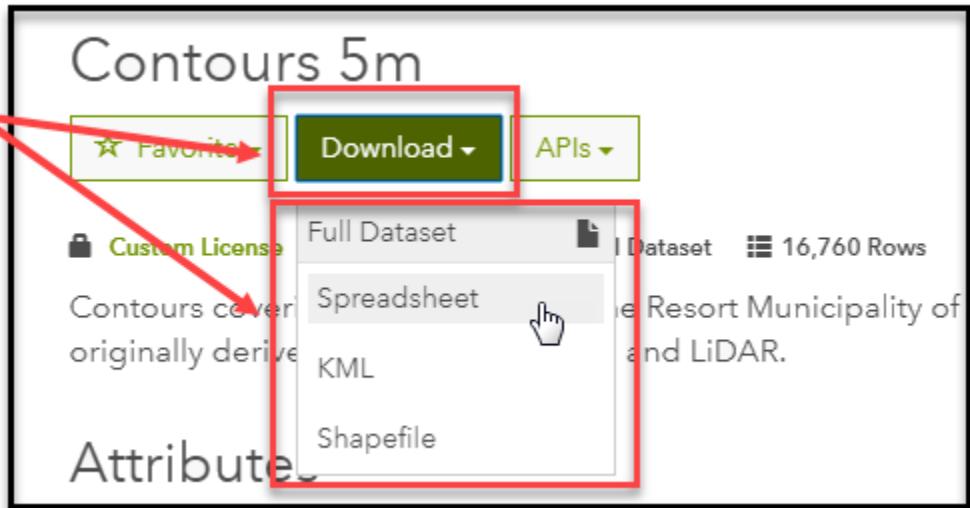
Contours 5m

Favorite

Download

APIs

Custom License

Full Dataset

Spreadsheet

KML

Shapefile

Dataset

16,760 Rows

Contours coveri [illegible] e Resort Municipality of originally derive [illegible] and LiDAR.

Attributes